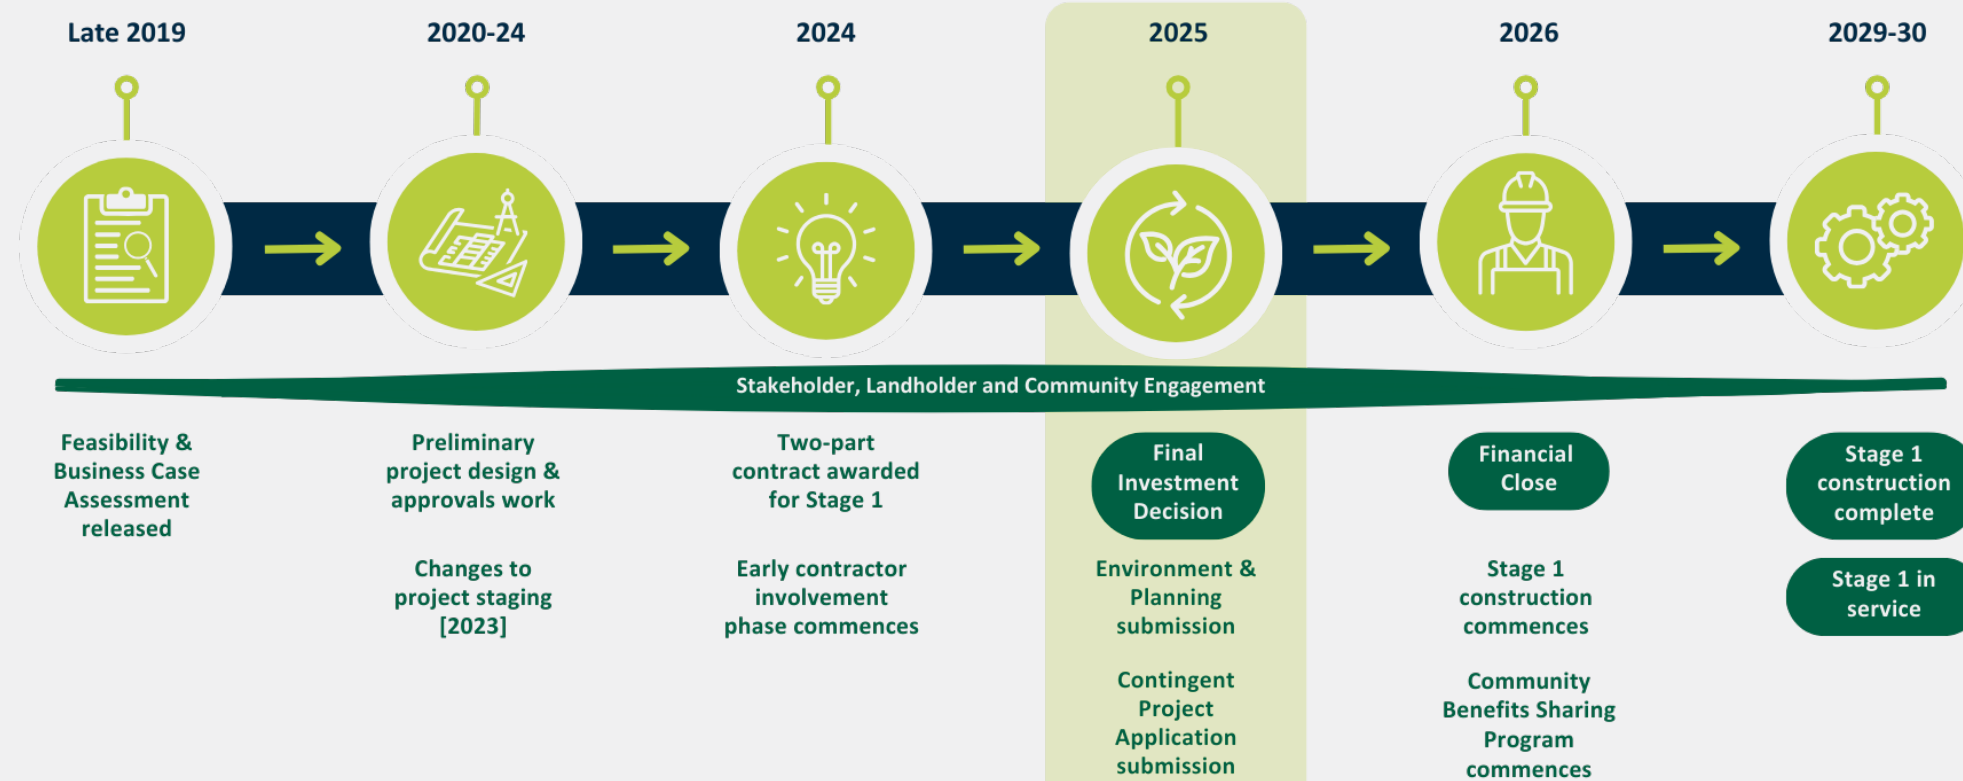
Late 2019

2020-24

2024

2025

2026

2029-30

Stakeholder, Landholder and Community Engagement

Feasibility & Business Case Assessment released

Preliminary project design & approvals work

Changes to project staging [2023]

Two-part contract awarded for Stage 1

Early contractor involvement phase commences

Final Investment Decision

Environment & Planning submission

Contingent Project Application submission

Financial Close

Stage 1 construction commences

Community Benefits Sharing Program commences

Stage 1 construction complete

Stage 1 in service